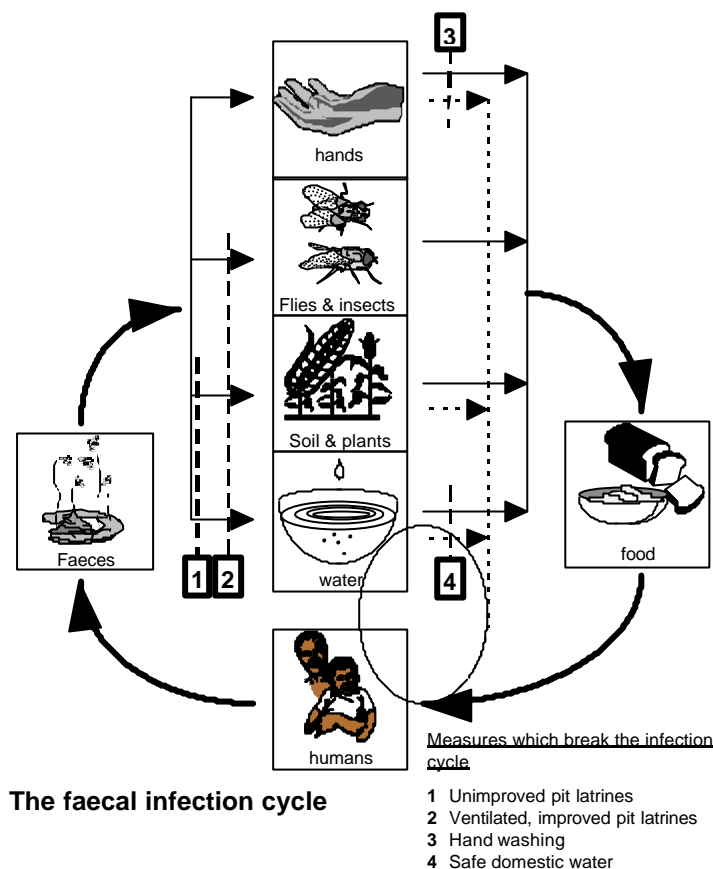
3

hands

Flies & insects

Soil & plants

water

Faeces

1 2

4

food

humans

Measures which break the infection cycle

The faecal infection cycle

**1** Unimproved pit latrines
**2** Ventilated, improved pit latrines
**3** Hand washing
**4** Safe domestic water